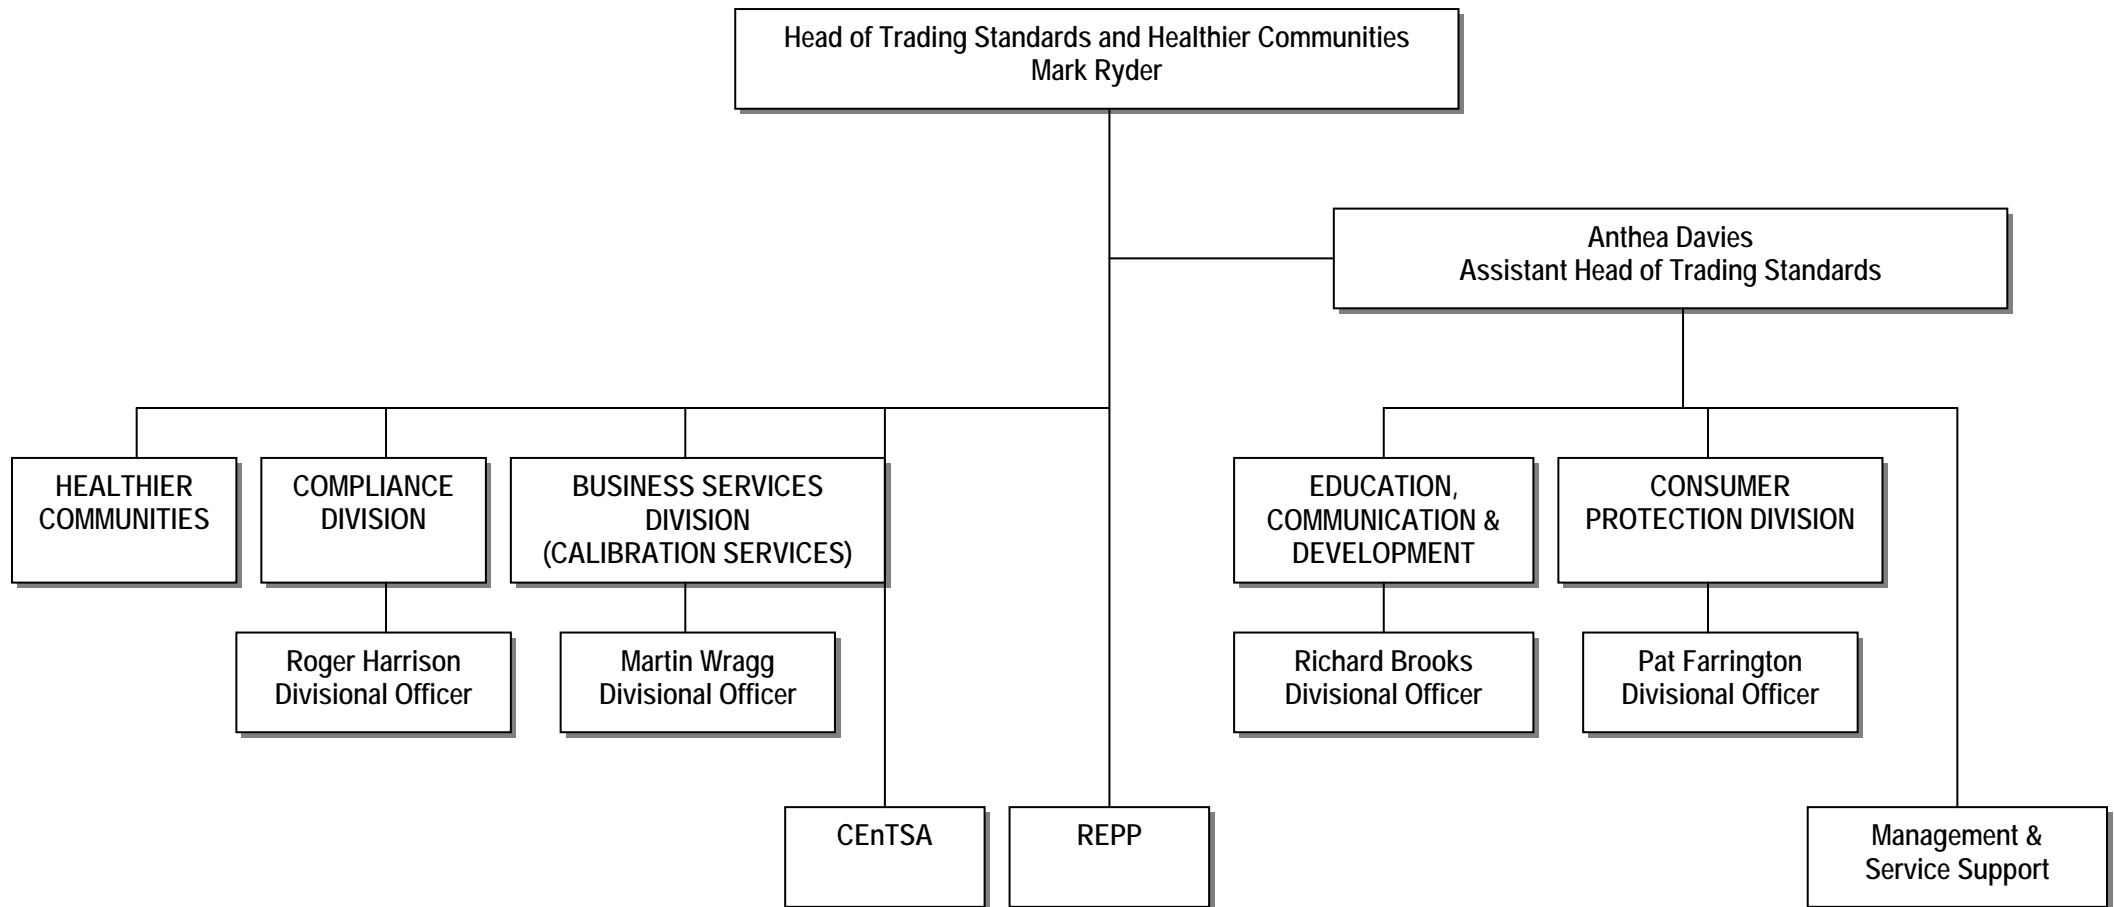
Head of Trading Standards and Healthier Communities
Mark Ryder

Anthea Davies
Assistant Head of Trading Standards

HEALTHIER COMMUNITIES

COMPLIANCE DIVISION

BUSINESS SERVICES DIVISION (CALIBRATION SERVICES)

EDUCATION, COMMUNICATION & DEVELOPMENT

CONSUMER PROTECTION DIVISION

Roger Harrison
Divisional Officer

Martin Wragg
Divisional Officer

Richard Brooks
Divisional Officer

Pat Farrington
Divisional Officer

CEnTSA

REPP

Management & Service Support